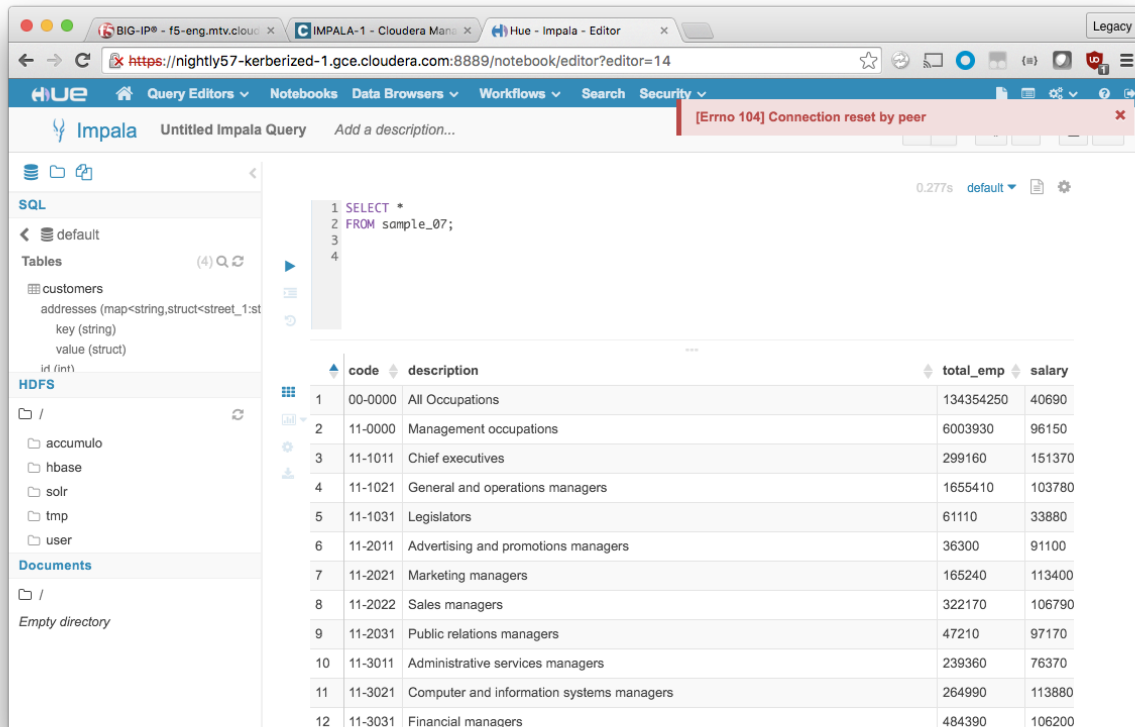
BIG-IP® - f5-eng.mtv.clou ×   IMPALA-1 - Cloudera Mana ×   Hue - Impala - Editor ×   Legacy

https://nightly57-kerberized-1.gce.cloudera.com:8889/notebook/editor?editor=14

HUE   Query Editors   Notebooks   Data Browsers   Workflows   Search   Security

Impala   Untitled Impala Query   Add a description...

[Errno 104] Connection reset by peer ×

SQL

default

Tables (4)

customers
addresses (map<string,struct<street_1:st
key (string)
value (struct)
id (int)

HDFS

/
accumulo
hbase
solr
tmp
user

Documents

/
Empty directory

0.277s default

1 SELECT *
2 FROM sample_07;
3
4

| | code | description | total_emp | salary |
|---|---|---|---|---|
| 1 | 00-0000 | All Occupations | 134354250 | 40690 |
| 2 | 11-0000 | Management occupations | 6003930 | 96150 |
| 3 | 11-1011 | Chief executives | 299160 | 151370 |
| 4 | 11-1021 | General and operations managers | 1655410 | 103780 |
| 5 | 11-1031 | Legislators | 61110 | 33880 |
| 6 | 11-2011 | Advertising and promotions managers | 36300 | 91100 |
| 7 | 11-2021 | Marketing managers | 165240 | 113400 |
| 8 | 11-2022 | Sales managers | 322170 | 106790 |
| 9 | 11-2031 | Public relations managers | 47210 | 97170 |
| 10 | 11-3011 | Administrative services managers | 239360 | 76370 |
| 11 | 11-3021 | Computer and information systems managers | 264990 | 113880 |
| 12 | 11-3031 | Financial managers | 484390 | 106200 |